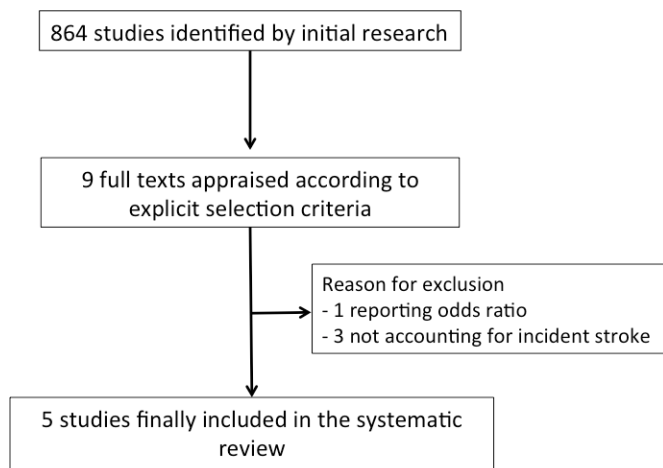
864 studies identified by initial research

9 full texts appraised according to explicit selection criteria

Reason for exclusion
- 1 reporting odds ratio
- 3 not accounting for incident stroke

5 studies finally included in the systematic review